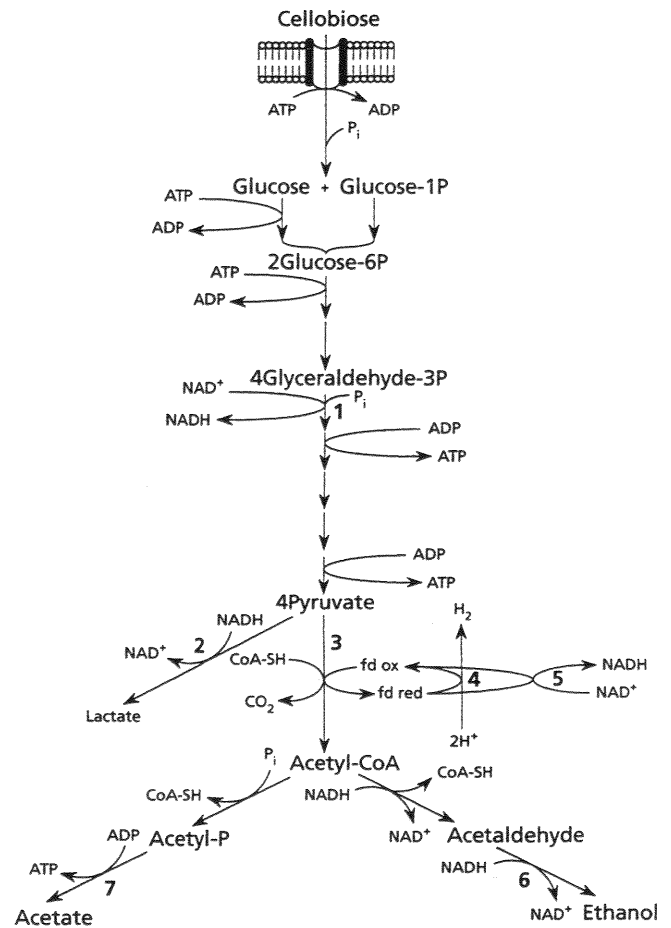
Cellobiose

ATP ADP

$P_i$

ATP Glucose + Glucose-1P

ADP

2Glucose-6P

ATP

ADP

NAD$^+$ 4Glyceraldehyde-3P

$P_i$

NADH 1

ADP

ATP

ADP

ATP

4Pyruvate

NADH

NAD$^+$ 2

3

$H_2$

CoA-SH fd ox 4 5 NADH

$CO_2$ fd red NAD$^+$

Lactate

2H$^+$

$P_i$ Acetyl-CoA

CoA-SH

CoA-SH NADH

ADP Acetyl-P NAD$^+$ Acetaldehyde

ATP NADH

7 6

Acetate NAD$^+$ Ethanol